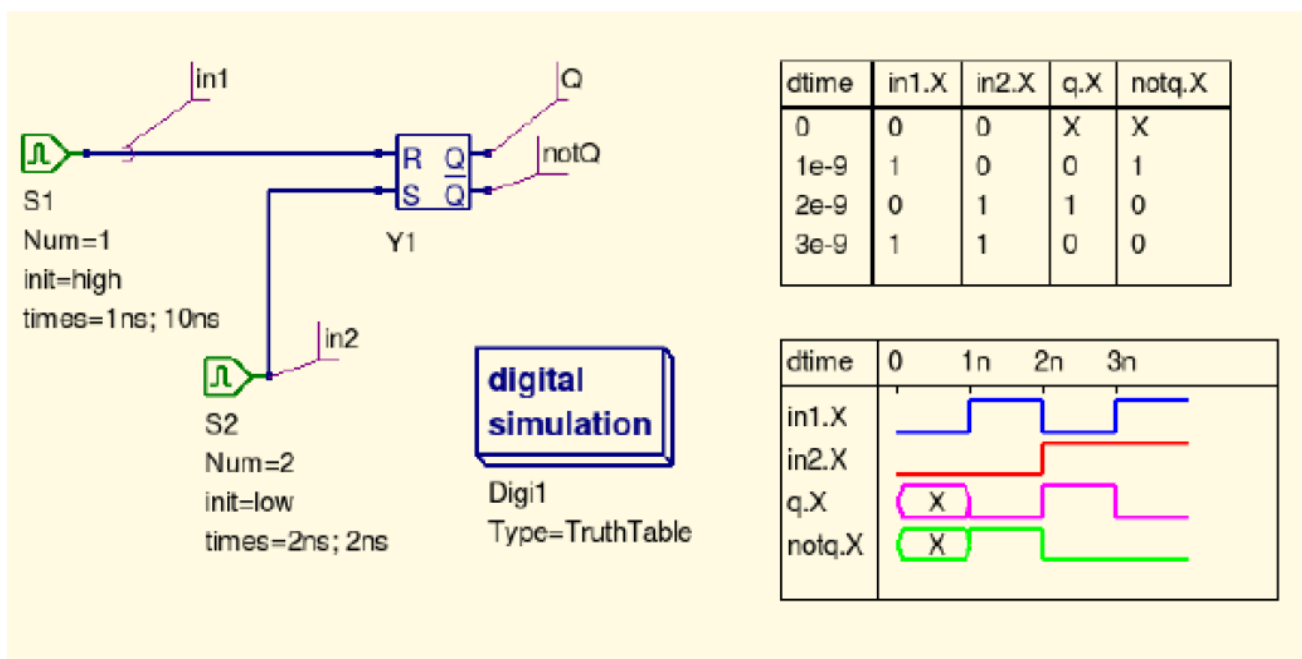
in1

Q

notQ

R Q

S $\overline{Q}$

S1
Num=1
init=high
times=1ns; 10ns

Y1

in2

S2
Num=2
init=low
times=2ns; 2ns

digital simulation

Digi1
Type=TruthTable

| dtime | in1.X | in2.X | q.X | notq.X |
|---|---|---|---|---|
| 0 | 0 | 0 | X | X |
| 1e-9 | 1 | 0 | 0 | 1 |
| 2e-9 | 0 | 1 | 1 | 0 |
| 3e-9 | 1 | 1 | 0 | 0 |

dtime 0 1n 2n 3n
in1.X
in2.X
q.X X
notq.X X